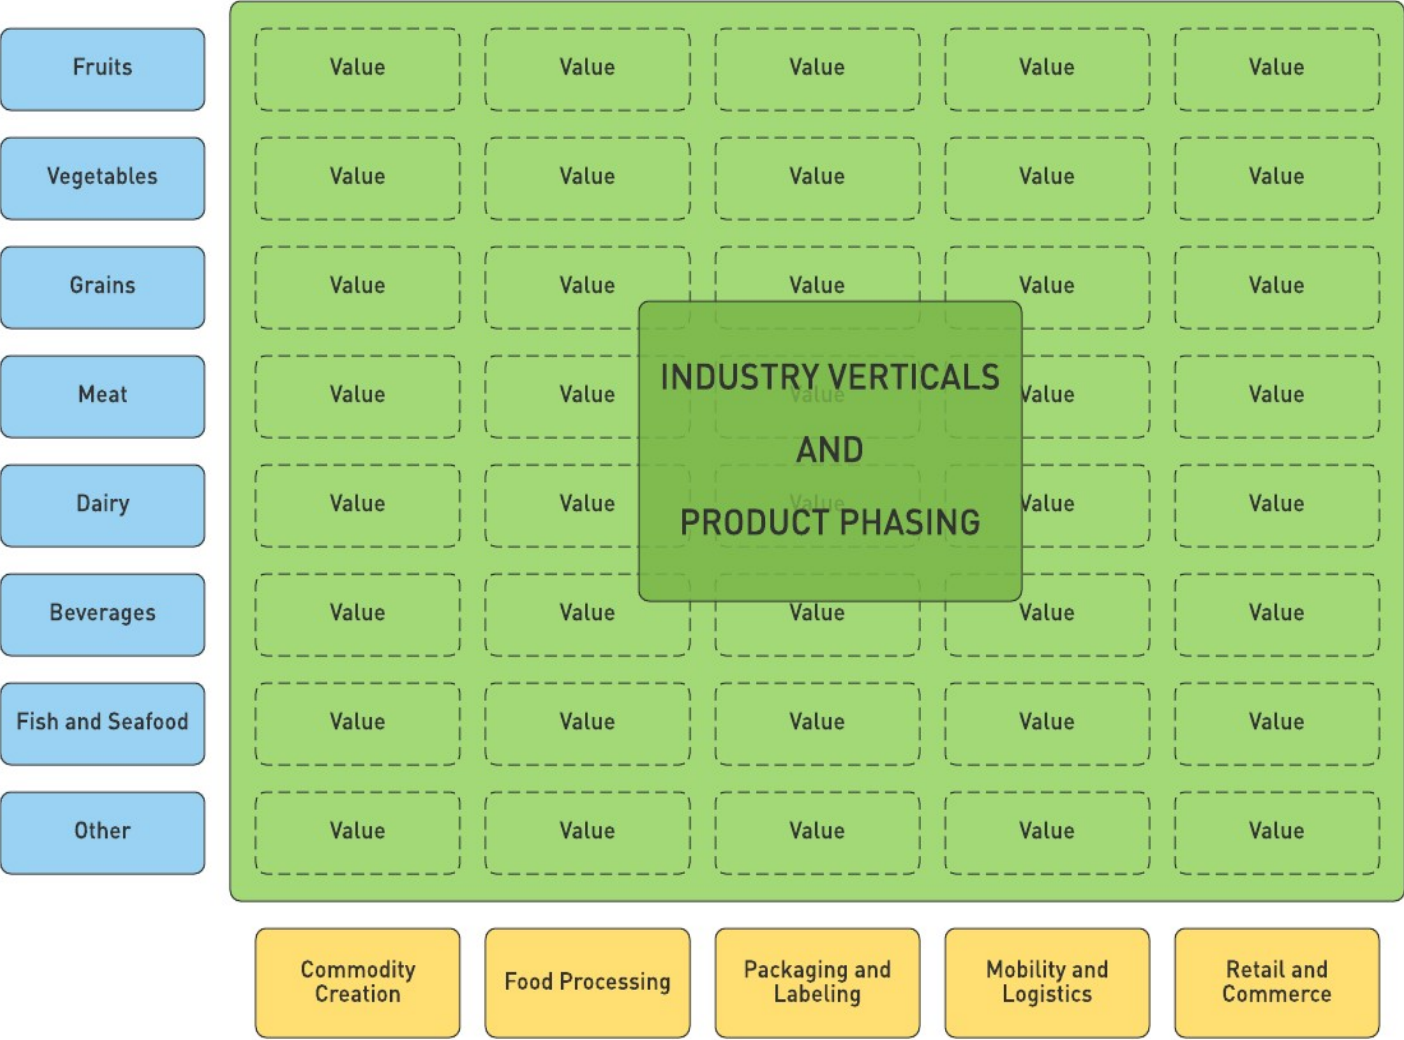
|  |  |  |  |  |  |
|---|---|---|---|---|---|
| Fruits | Value | Value | Value | Value | Value |
| Vegetables | Value | Value | Value | Value | Value |
| Grains | Value | Value | Value | Value | Value |
| Meat | Value | Value | Value | Value | Value |
| Dairy | Value | Value | Value | Value | Value |
| Beverages | Value | Value | Value | Value | Value |
| Fish and Seafood | Value | Value | Value | Value | Value |
| Other | Value | Value | Value | Value | Value |
|  | Commodity Creation | Food Processing | Packaging and Labeling | Mobility and Logistics | Retail and Commerce |

INDUSTRY VERTICALS

AND

PRODUCT PHASING